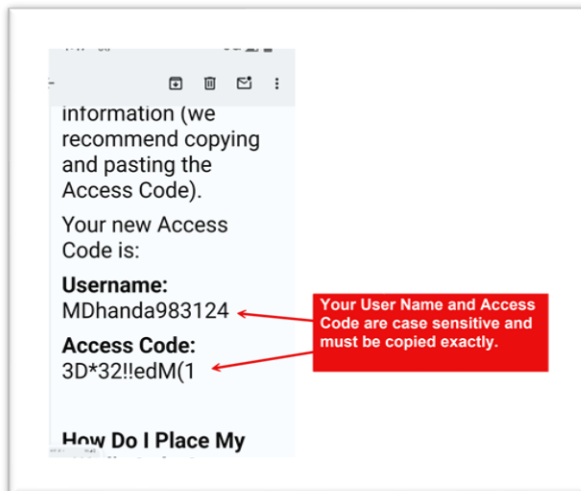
information (we recommend copying and pasting the Access Code).

Your new Access Code is:

**Username:**
MDhanda983124

**Access Code:**
3D*32!!edM(1

**How Do I Place My**

Your User Name and Access Code are case sensitive and must be copied exactly.